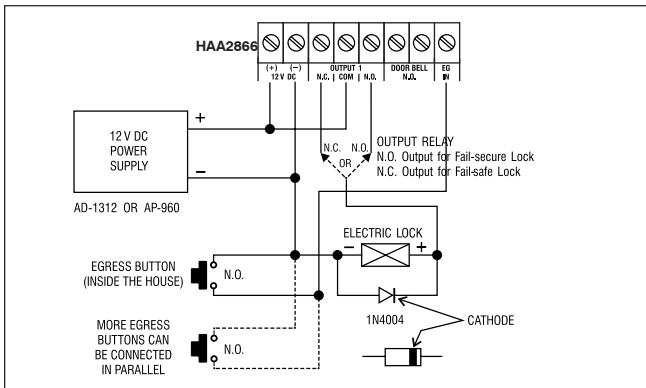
HAA2866

(+) (−)
12 V DC

OUTPUT 1
N.C. | COM | N.O.

DOOR BELL
N.O.

EG
IN

12 V DC
POWER
SUPPLY

+

−

AD-1312 OR AP-960

N.C. N.O.
OR

OUTPUT RELAY
N.O. Output for Fail-secure Lock
N.C. Output for Fail-safe Lock

ELECTRIC LOCK
− +

EGRESS BUTTON
(INSIDE THE HOUSE)

N.O.

1N4004

CATHODE

MORE EGRESS
BUTTONS CAN
BE CONNECTED
IN PARALLEL

N.O.